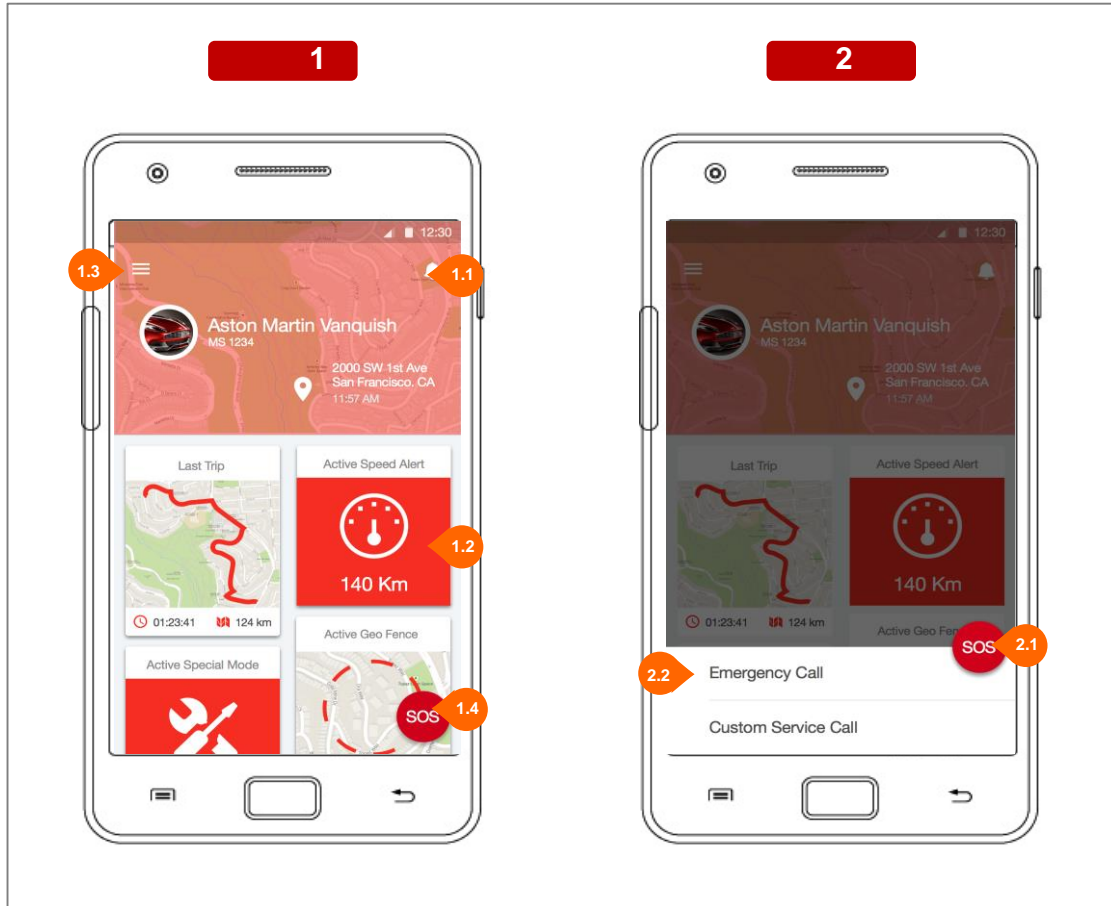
1

12:30

1.3

1.1

Aston Martin Vanquish
MS 1234

2000 SW 1st Ave
San Francisco, CA
11:57 AM

Last Trip

01:23:41

124 km

Active Speed Alert

1.2

140 Km

Active Geo Fence

Active Special Mode

SOS

1.4

2

12:30

Aston Martin Vanquish
MS 1234

2000 SW 1st Ave
San Francisco, CA
11:57 AM

Last Trip

Active Speed Alert

140 Km

01:23:41

124 km

Active Geo Fen

SOS

2.1

2.2

Emergency Call

Custom Service Call